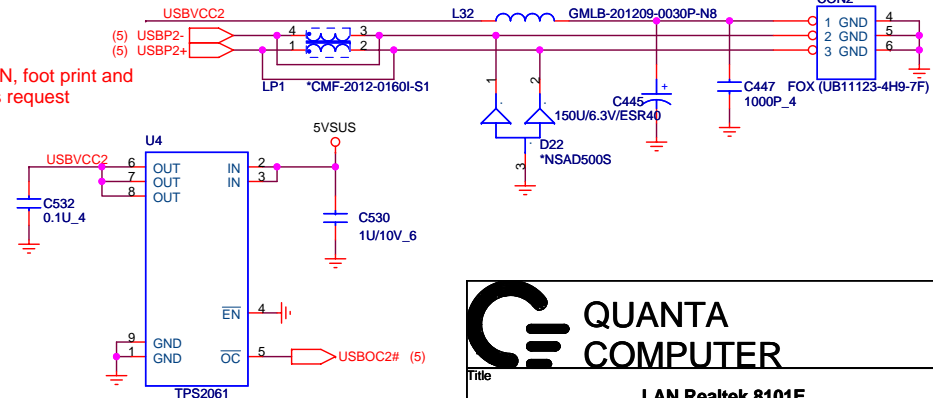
USBVCC2
(5) USBP2-
(5) USBP2+
N, foot print and
request
4
1
3
2
LP1
*CMF-2012-0160I-S1
L32
GMLB-201209-0030P-N8
1
2
C445
150U/6.3V/ESR40
D22
*NSAD500S
3
C447
1000P_4
1 GND
2 GND
3 GND
4
5
6
FOX (UB11123-4H9-7F)
U4
USBVCC2
6
7
8
OUT
OUT
OUT
IN
IN
2
3
5VSUS
C532
0.1U_4
C530
1U/10V_6
EN
4
9
1
GND
GND
OC
5
USBOC2# (5)
TPS2061
QUANTA
COMPUTER
Title
LAN Realtek 8101E